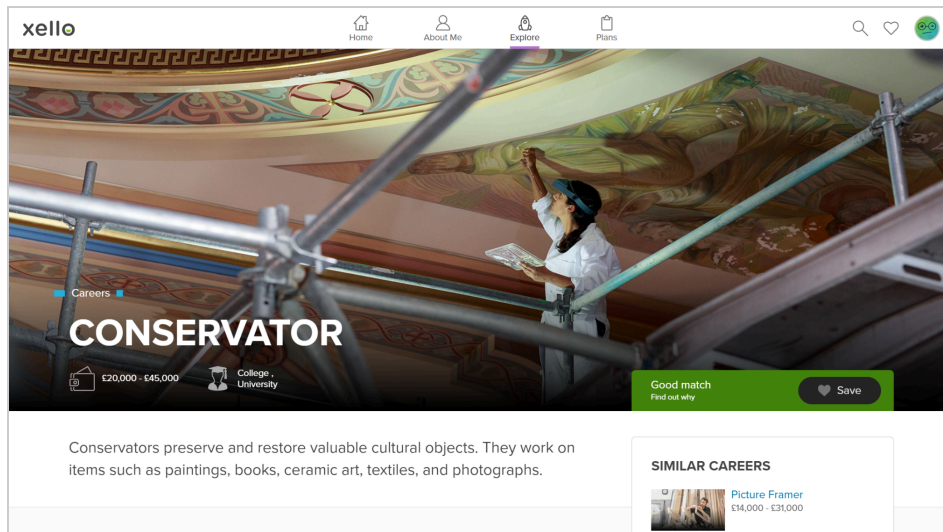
xello

Home About Me Explore Plans

Careers

CONSERVATOR

£20,000 - £45,000

College , University

Good match
Find out why

Save

Conservators preserve and restore valuable cultural objects. They work on items such as paintings, books, ceramic art, textiles, and photographs.

SIMILAR CAREERS

Picture Framer
£14,000 - £31,000